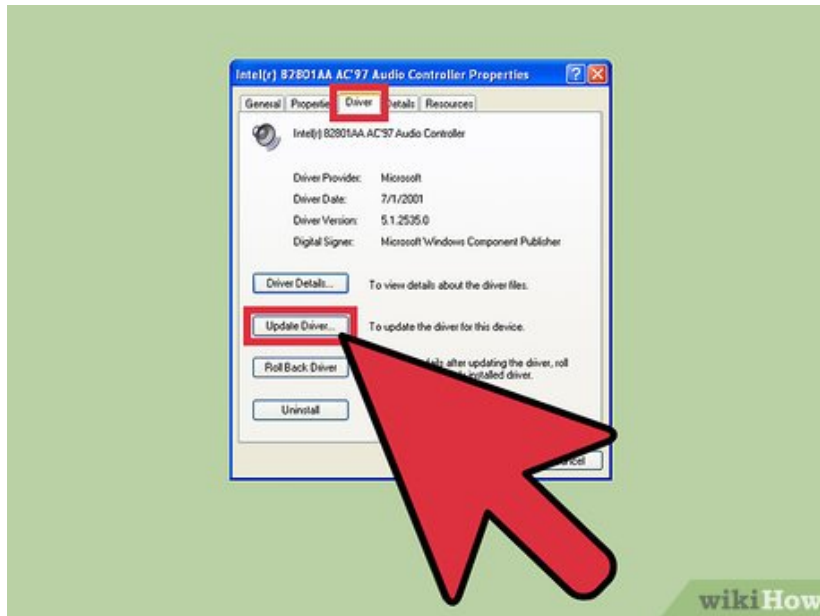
Intel(r) 82801AA AC'97 Audio Controller Properties

General | Propertie | Driver | Details | Resources

Intel(r) 82801AA AC'97 Audio Controller

Driver Provider: Microsoft
Driver Date: 7/1/2001
Driver Version: 5.1.2535.0
Digital Signer: Microsoft Windows Component Publisher

Driver Details... To view details about the driver files.

Update Driver... To update the driver for this device.

Roll Back Driver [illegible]ails after updating the driver, roll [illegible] installed driver.

Uninstall

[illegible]ncel

wikiHow